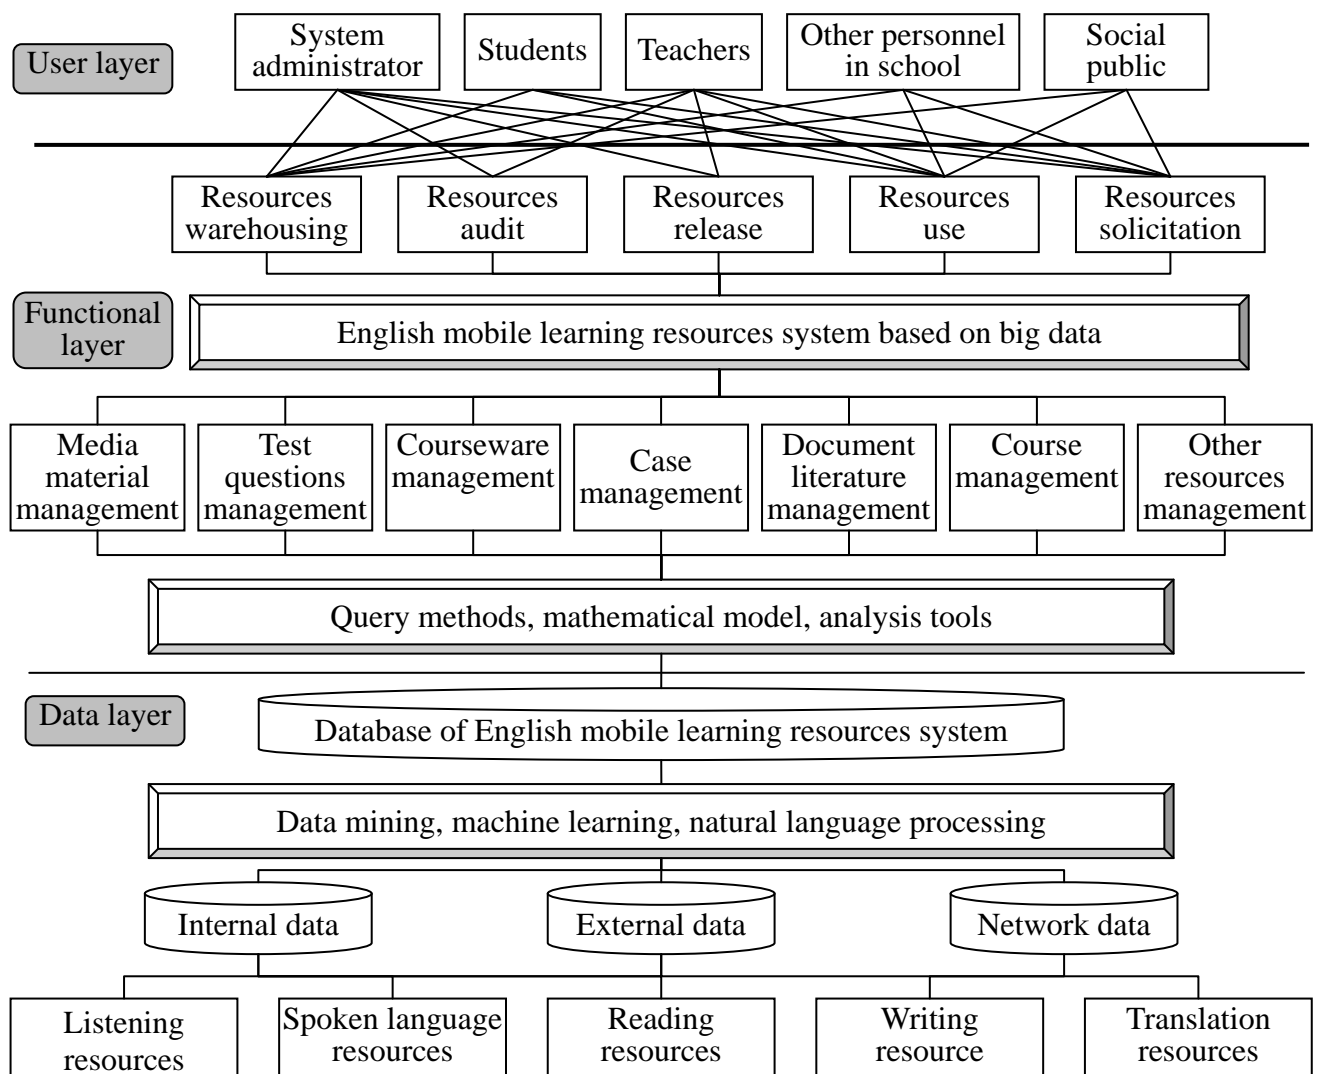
User layer

System administrator

Students

Teachers

Other personnel in school

Social public

Resources warehousing

Resources audit

Resources release

Resources use

Resources solicitation

Functional layer

English mobile learning resources system based on big data

Media material management

Test questions management

Courseware management

Case management

Document literature management

Course management

Other resources management

Query methods, mathematical model, analysis tools

Data layer

Database of English mobile learning resources system

Data mining, machine learning, natural language processing

Internal data

External data

Network data

Listening resources

Spoken language resources

Reading resources

Writing resource

Translation resources